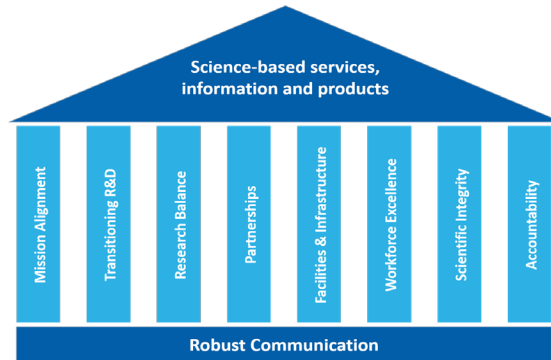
Science-based services, information and products

Mission Alignment

Transitioning R&D

Research Balance

Partnerships

Facilities & Infrastructure

Workforce Excellence

Scientific Integrity

Accountability

Robust Communication